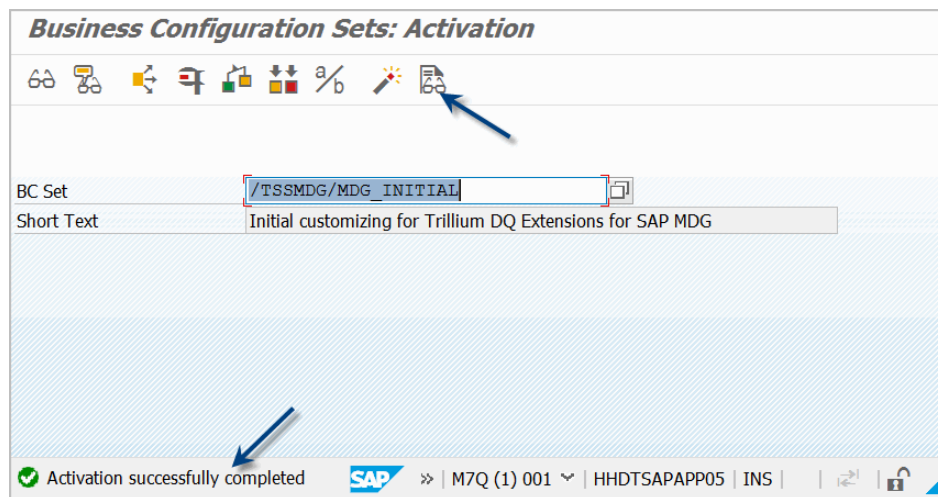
Business Configuration Sets: Activation

BC Set /TSSMDG/MDG_INITIAL

Short Text Initial customizing for Trillium DQ Extensions for SAP MDG

Activation successfully completed

SAP

M7Q (1) 001 | HHDTSAPAPP05 | INS